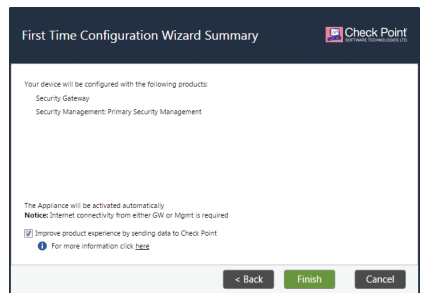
First Time Configuration Wizard Summary

Check Point
SOFTWARE TECHNOLOGIES LTD.

Your device will be configured with the following products:

Security Gateway

Security Management: Primary Security Management

The Appliance will be activated automatically
**Notice:** Internet connectivity from either GW or Mgmt is required

Improve product experience by sending data to Check Point

For more information click here

< Back

Finish

Cancel